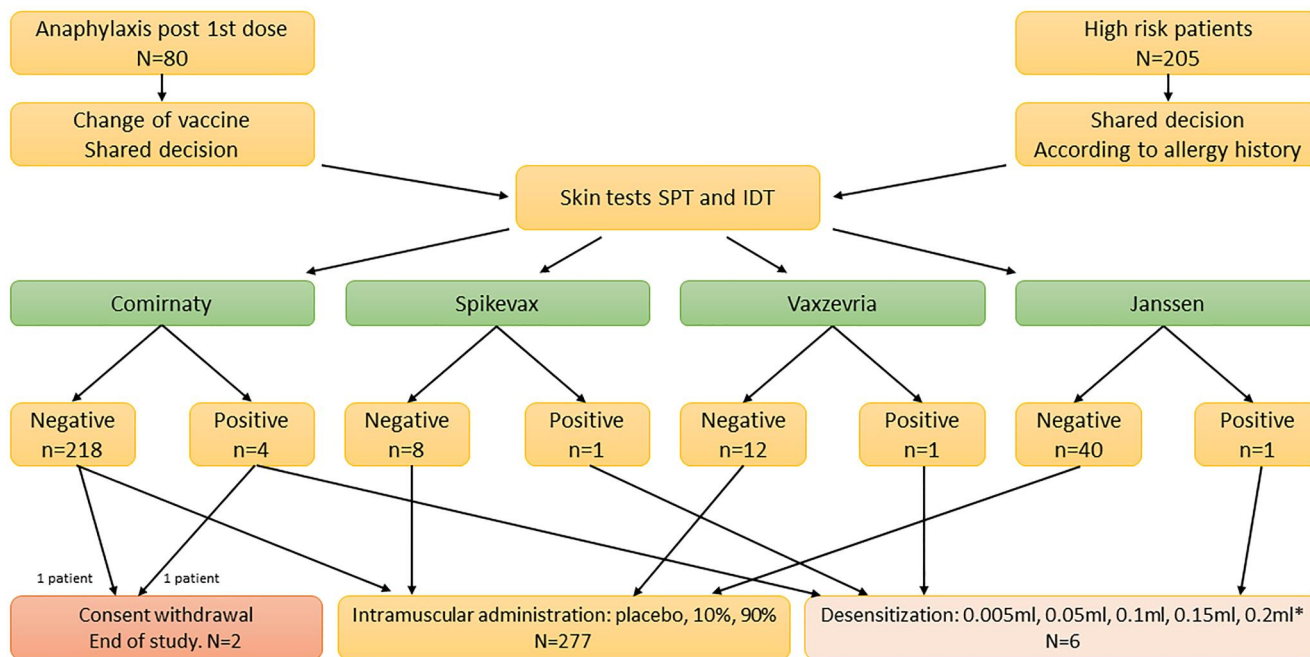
Anaphylaxis post 1st dose
N=80

High risk patients
N=205

Change of vaccine
Shared decision

Shared decision
According to allergy history

Skin tests SPT and IDT

Comirnaty

Spikevax

Vaxzevria

Janssen

Negative
n=218

Positive
n=4

Negative
n=8

Positive
n=1

Negative
n=12

Positive
n=1

Negative
n=40

Positive
n=1

1 patient

1 patient

Consent withdrawal
End of study. N=2

Intramuscular administration: placebo, 10%, 90%
N=277

Desensitization: 0.005ml, 0.05ml, 0.1ml, 0.15ml, 0.2ml*
N=6